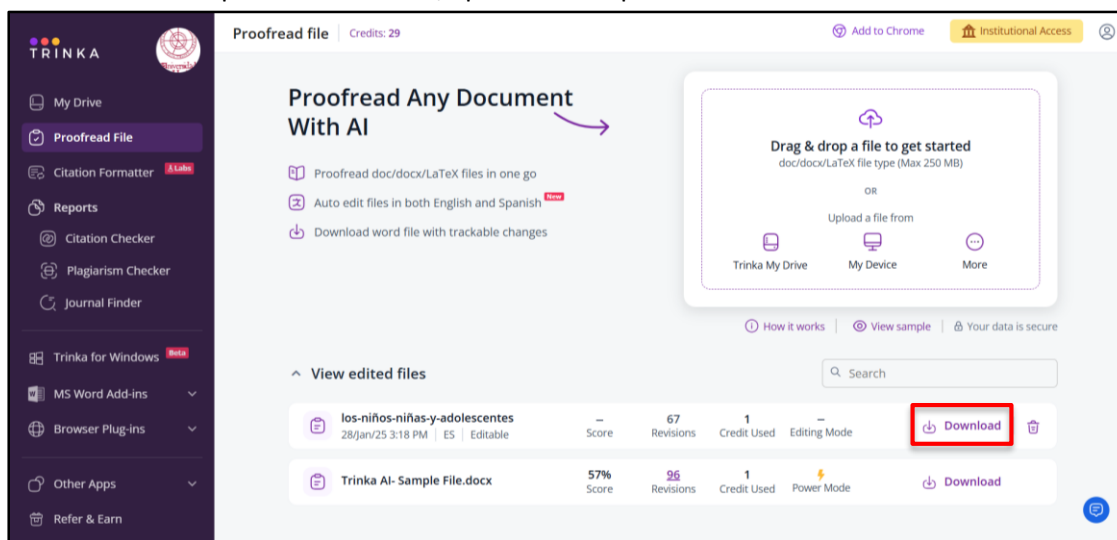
TRINKA

My Drive
Proofread File
Citation Formatter Labs
Reports
Citation Checker
Plagiarism Checker
Journal Finder
Trinka for Windows Beta
MS Word Add-ins
Browser Plug-ins
Other Apps
Refer & Earn

Proofread file | Credits: 29

Add to Chrome
Institutional Access

Proofread Any Document With AI

Proofread doc/docx/LaTeX files in one go
Auto edit files in both English and Spanish New
Download word file with trackable changes

Drag & drop a file to get started
doc/docx/LaTeX file type (Max 250 MB)
OR
Upload a file from
Trinka My Drive
My Device
More

How it works | View sample | Your data is secure

View edited files

Search

| | | | | |
|---|---|---|---|---|
| los-niños-niñas-y-adolescentes 28/Jan/25 3:18 PM \| ES \| Editable | – Score | 67 Revisions | 1 Credit Used | – Editing Mode | Download |
| Trinka AI- Sample File.docx | 57% Score | 96 Revisions | 1 Credit Used | Power Mode | Download |